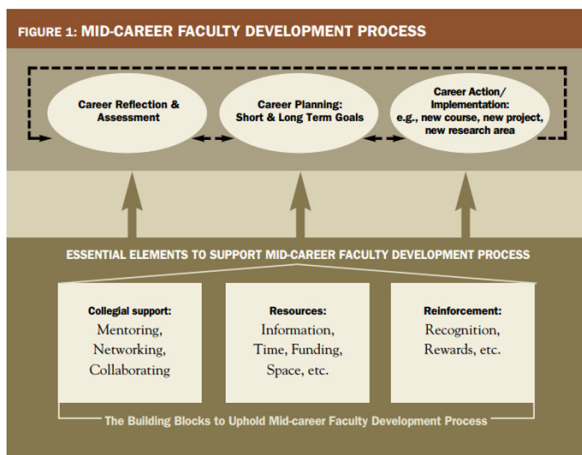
FIGURE 1: MID-CAREER FACULTY DEVELOPMENT PROCESS

Career Reflection & Assessment

Career Planning: Short & Long Term Goals

Career Action/ Implementation: e.g., new course, new project, new research area

ESSENTIAL ELEMENTS TO SUPPORT MID-CAREER FACULTY DEVELOPMENT PROCESS

Collegial support:
Mentoring, Networking, Collaborating

Resources:
Information, Time, Funding, Space, etc.

Reinforcement:
Recognition, Rewards, etc.

The Building Blocks to Uphold Mid-career Faculty Development Process